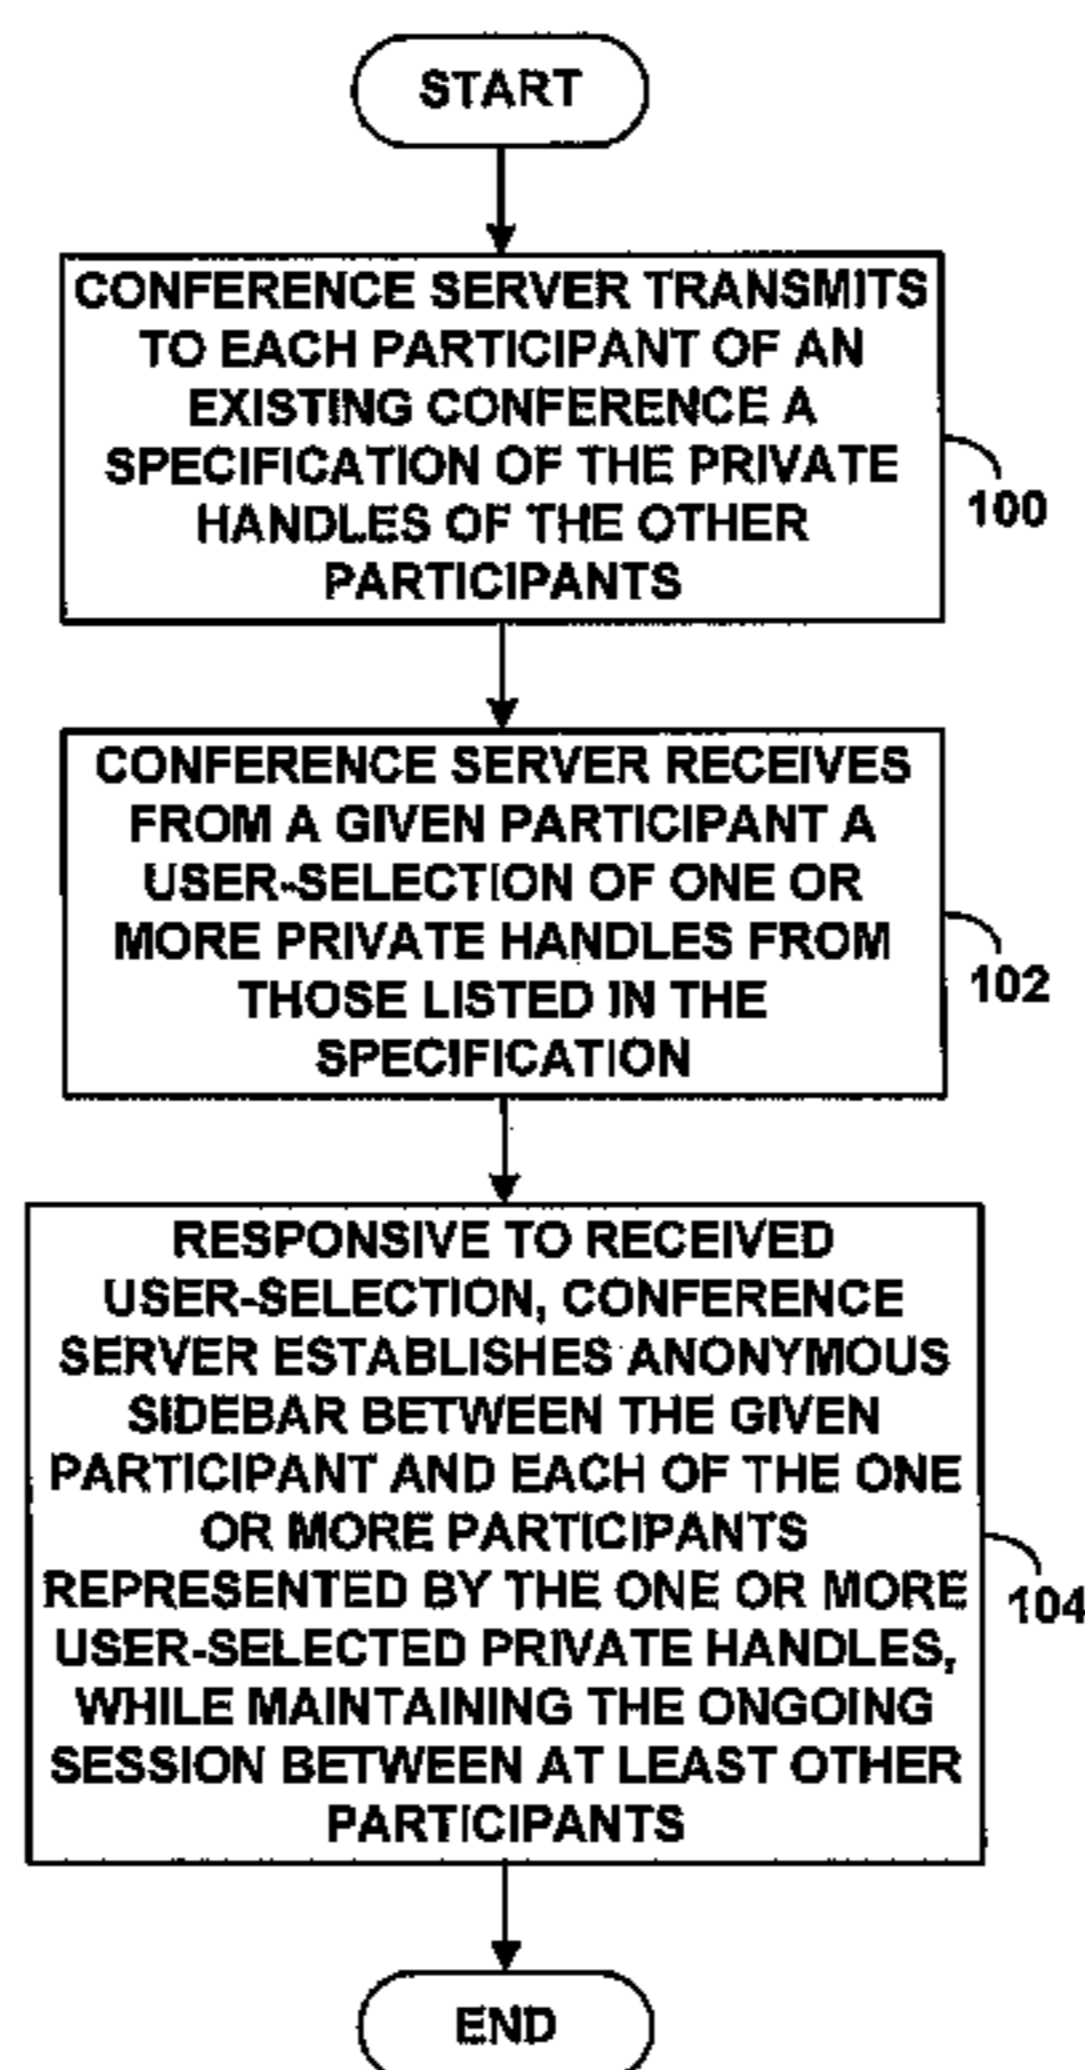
START

CONFERENCE SERVER TRANSMITS TO EACH PARTICIPANT OF AN EXISTING CONFERENCE A SPECIFICATION OF THE PRIVATE HANDLES OF THE OTHER PARTICIPANTS

100

CONFERENCE SERVER RECEIVES FROM A GIVEN PARTICIPANT A USER-SELECTION OF ONE OR MORE PRIVATE HANDLES FROM THOSE LISTED IN THE SPECIFICATION

102

RESPONSIVE TO RECEIVED USER-SELECTION, CONFERENCE SERVER ESTABLISHES ANONYMOUS SIDEBAR BETWEEN THE GIVEN PARTICIPANT AND EACH OF THE ONE OR MORE PARTICIPANTS REPRESENTED BY THE ONE OR MORE USER-SELECTED PRIVATE HANDLES, WHILE MAINTAINING THE ONGOING SESSION BETWEEN AT LEAST OTHER PARTICIPANTS

104

END